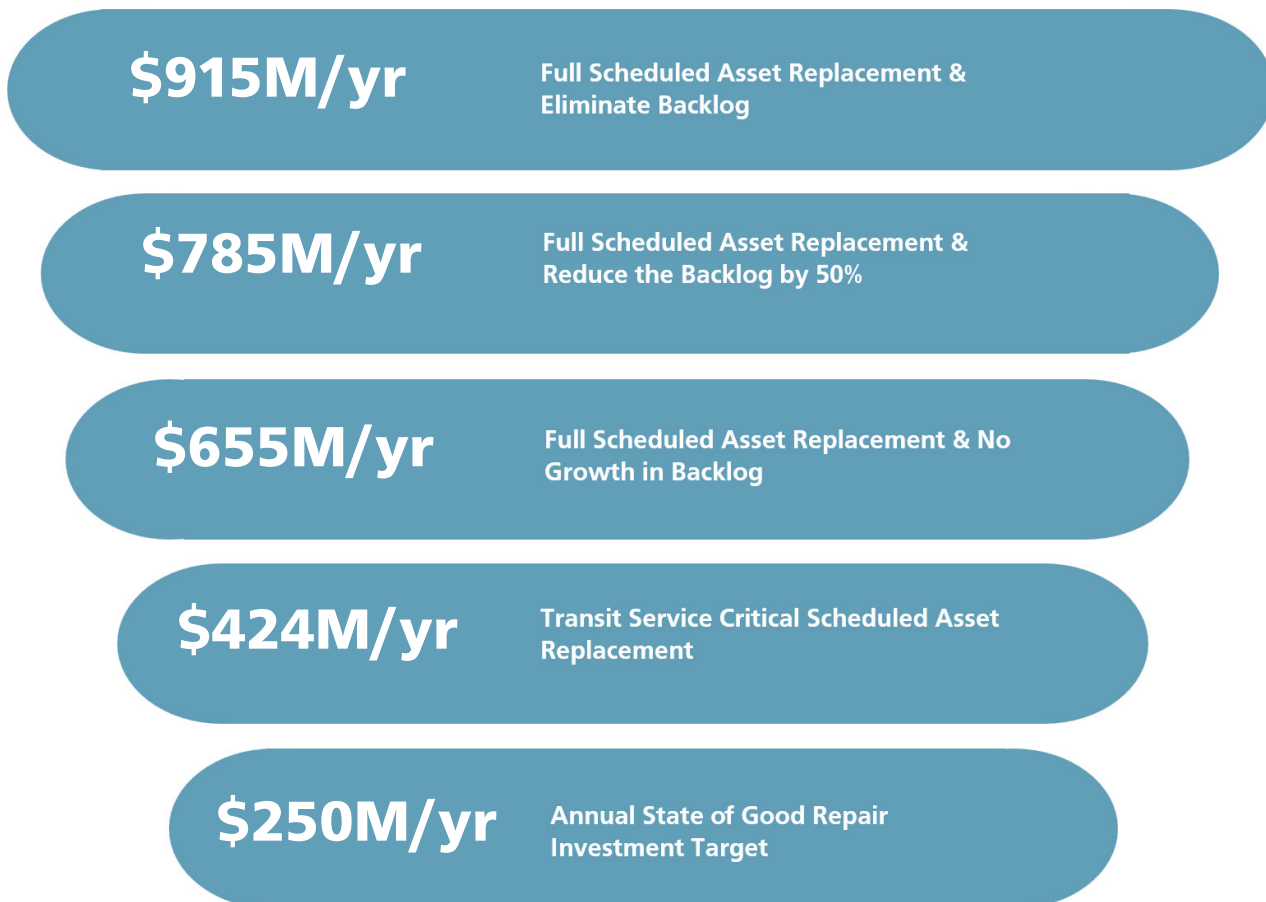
\$915M/yr
Full Scheduled Asset Replacement & Eliminate Backlog

\$785M/yr
Full Scheduled Asset Replacement & Reduce the Backlog by 50%

\$655M/yr
Full Scheduled Asset Replacement & No Growth in Backlog

\$424M/yr
Transit Service Critical Scheduled Asset Replacement

\$250M/yr
Annual State of Good Repair Investment Target